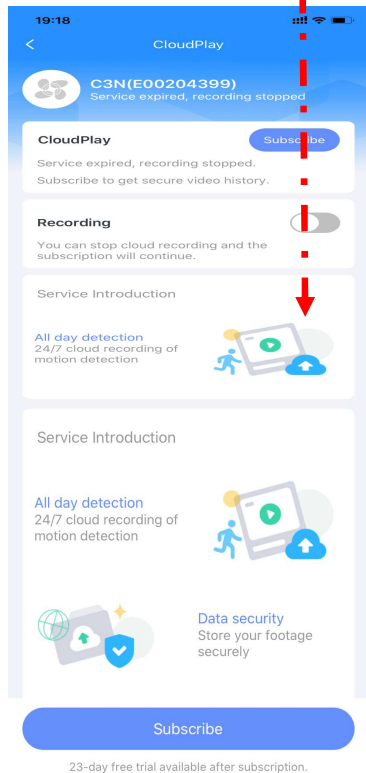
19:18

CloudPlay

C3N(E00204399)
Service expired, recording stopped

CloudPlay
Subscribe
Service expired, recording stopped.
Subscribe to get secure video history.

Recording
You can stop cloud recording and the subscription will continue.

Service Introduction

All day detection
24/7 cloud recording of motion detection

Service Introduction

All day detection
24/7 cloud recording of motion detection

Data security
Store your footage securely

Subscribe

23-day free trial available after subscription.